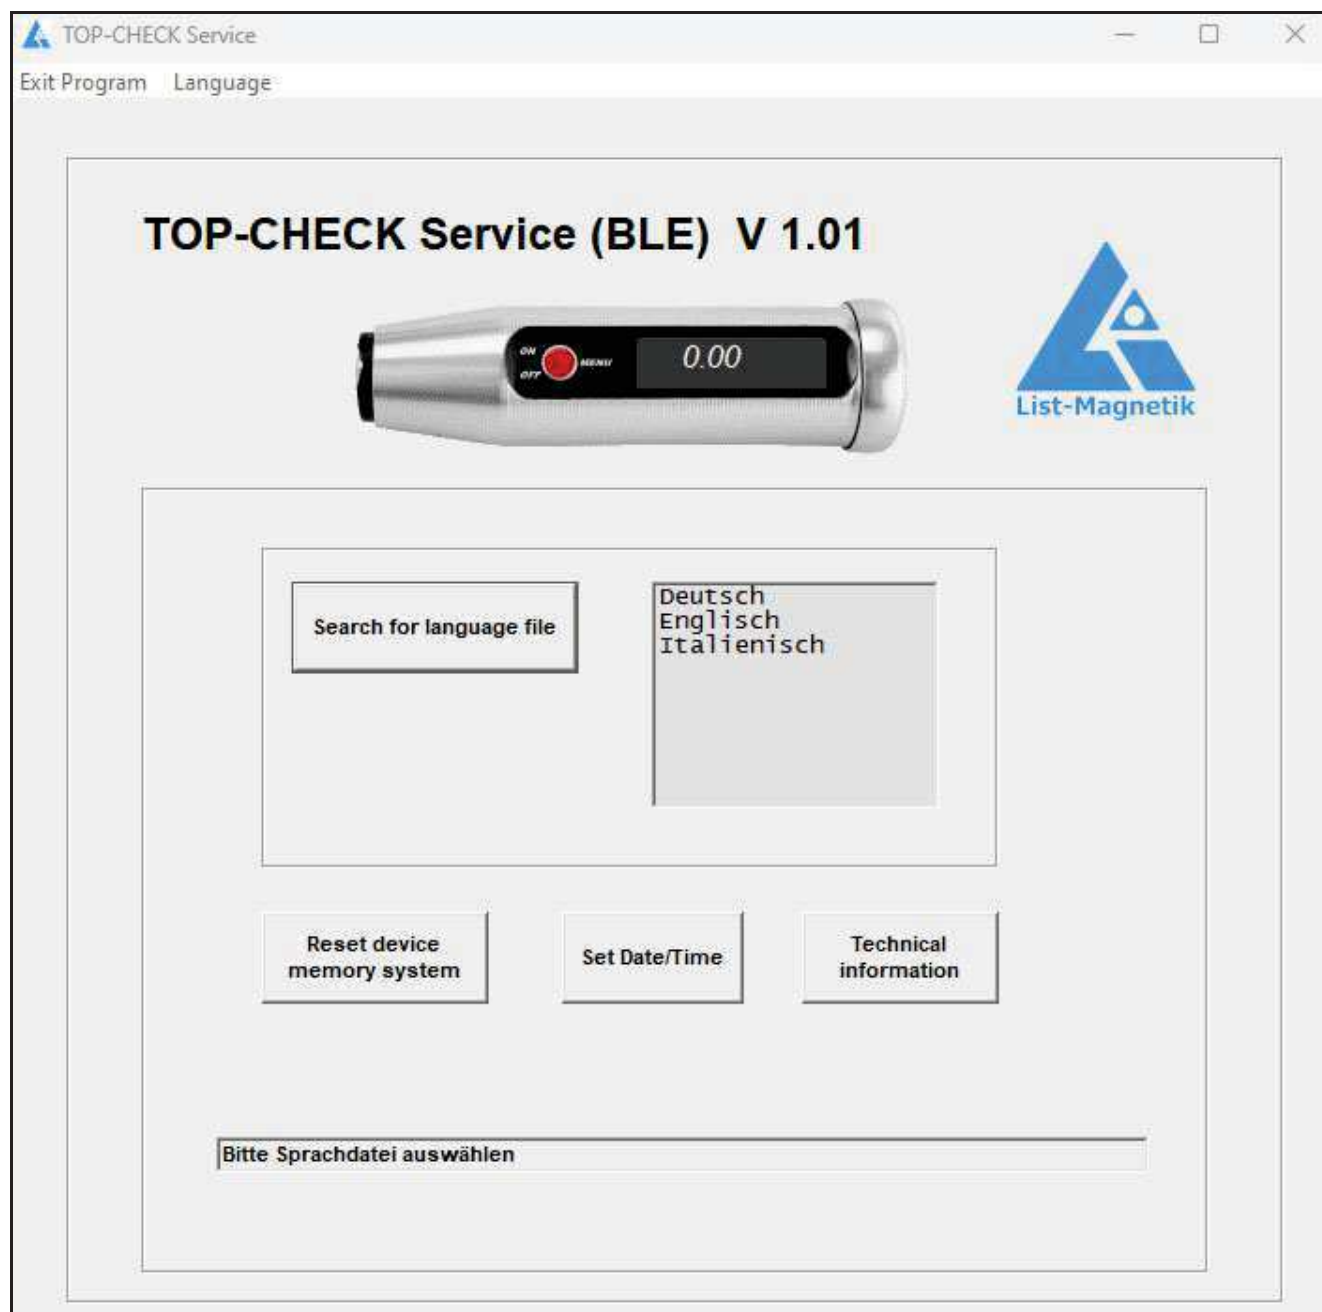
TOP-CHECK Service

Exit Program Language

TOP-CHECK Service (BLE) V 1.01

ON OFF MENU 0.00

List-Magnetik

Search for language file

Deutsch
Englisch
Italienisch

Reset device memory system

Set Date/Time

Technical information

Bitte Sprachdatei auswählen